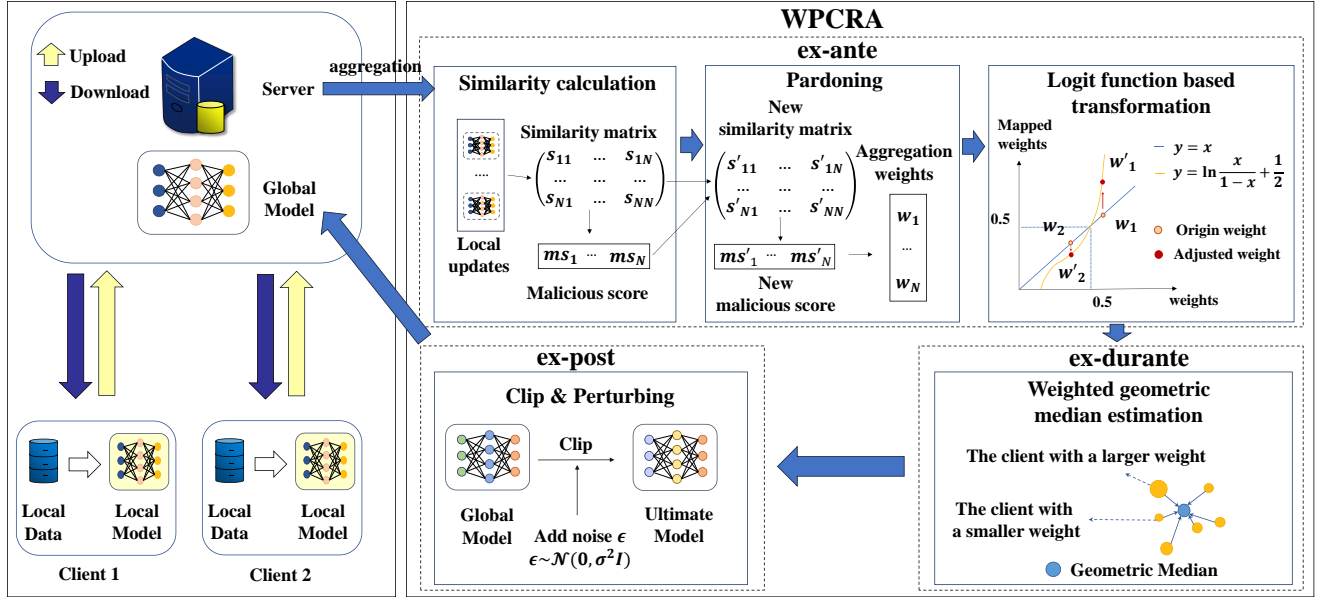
Upload

Download

Server

Global Model

Local Data

Local Model

Client 1

Local Data

Local Model

Client 2

aggregation

WPCRA

ex-ante

Similarity calculation

Similarity matrix

$\begin{pmatrix} s_{11} & \dots & s_{1N} \\ \dots & \dots & \dots \\ s_{N1} & \dots & s_{NN} \end{pmatrix}$

....

Local updates

$ms_1 \dots ms_N$

Malicious score

Pardoning

New similarity matrix

$\begin{pmatrix} s'_{11} & \dots & s'_{1N} \\ \dots & \dots & \dots \\ s'_{N1} & \dots & s'_{NN} \end{pmatrix}$

$ms'_1 \dots ms'_N$

New malicious score

Aggregation weights

$w_1$
...
$w_N$

Logit function based transformation

Mapped weights

$y = x$

$y = \ln\frac{x}{1-x} + \frac{1}{2}$

$w'_1$

$w_1$

$w_2$

$w'_2$

0.5

0.5

weights

Origin weight

Adjusted weight

ex-post

Clip & Perturbing

Clip

Global Model

Add noise $\epsilon$
$\epsilon \sim \mathcal{N}(0, \sigma^2 I)$

Ultimate Model

ex-durante

Weighted geometric median estimation

The client with a larger weight

The client with a smaller weight

Geometric Median